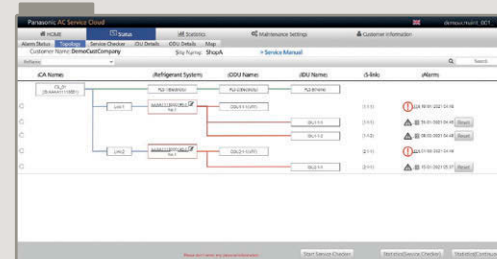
Panasonic AC Service Cloud

HOME | Status | Statistic | Maintenance Settings | Customer Information

Alarm Status | Topology | Service Checker | ODU Details | IDU Details | Map

Customer Name: DemoCustCompany | Site Name: ShopA | Service Manual

Refresh

Search

CA Name | Refrigerant System | ODU Name | IDU Name | (Link) | Alarm

CL-D-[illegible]

LINK1

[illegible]

ODU-1-1 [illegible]

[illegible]

IDU-1-1

IDU-1-1

IDU-1-2

LINK2

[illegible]

ODU-2-1 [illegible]

IDU-2-1

(1-1-1)

(1-1-1)

(1-1-2)

(2-1-1)

(2-1-1)

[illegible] 2021 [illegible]

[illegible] Reset

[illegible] Reset

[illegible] 2021 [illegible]

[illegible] Reset

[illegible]

Start Service Checker | Statistics (Service Checker) | Statistics (Continuous)